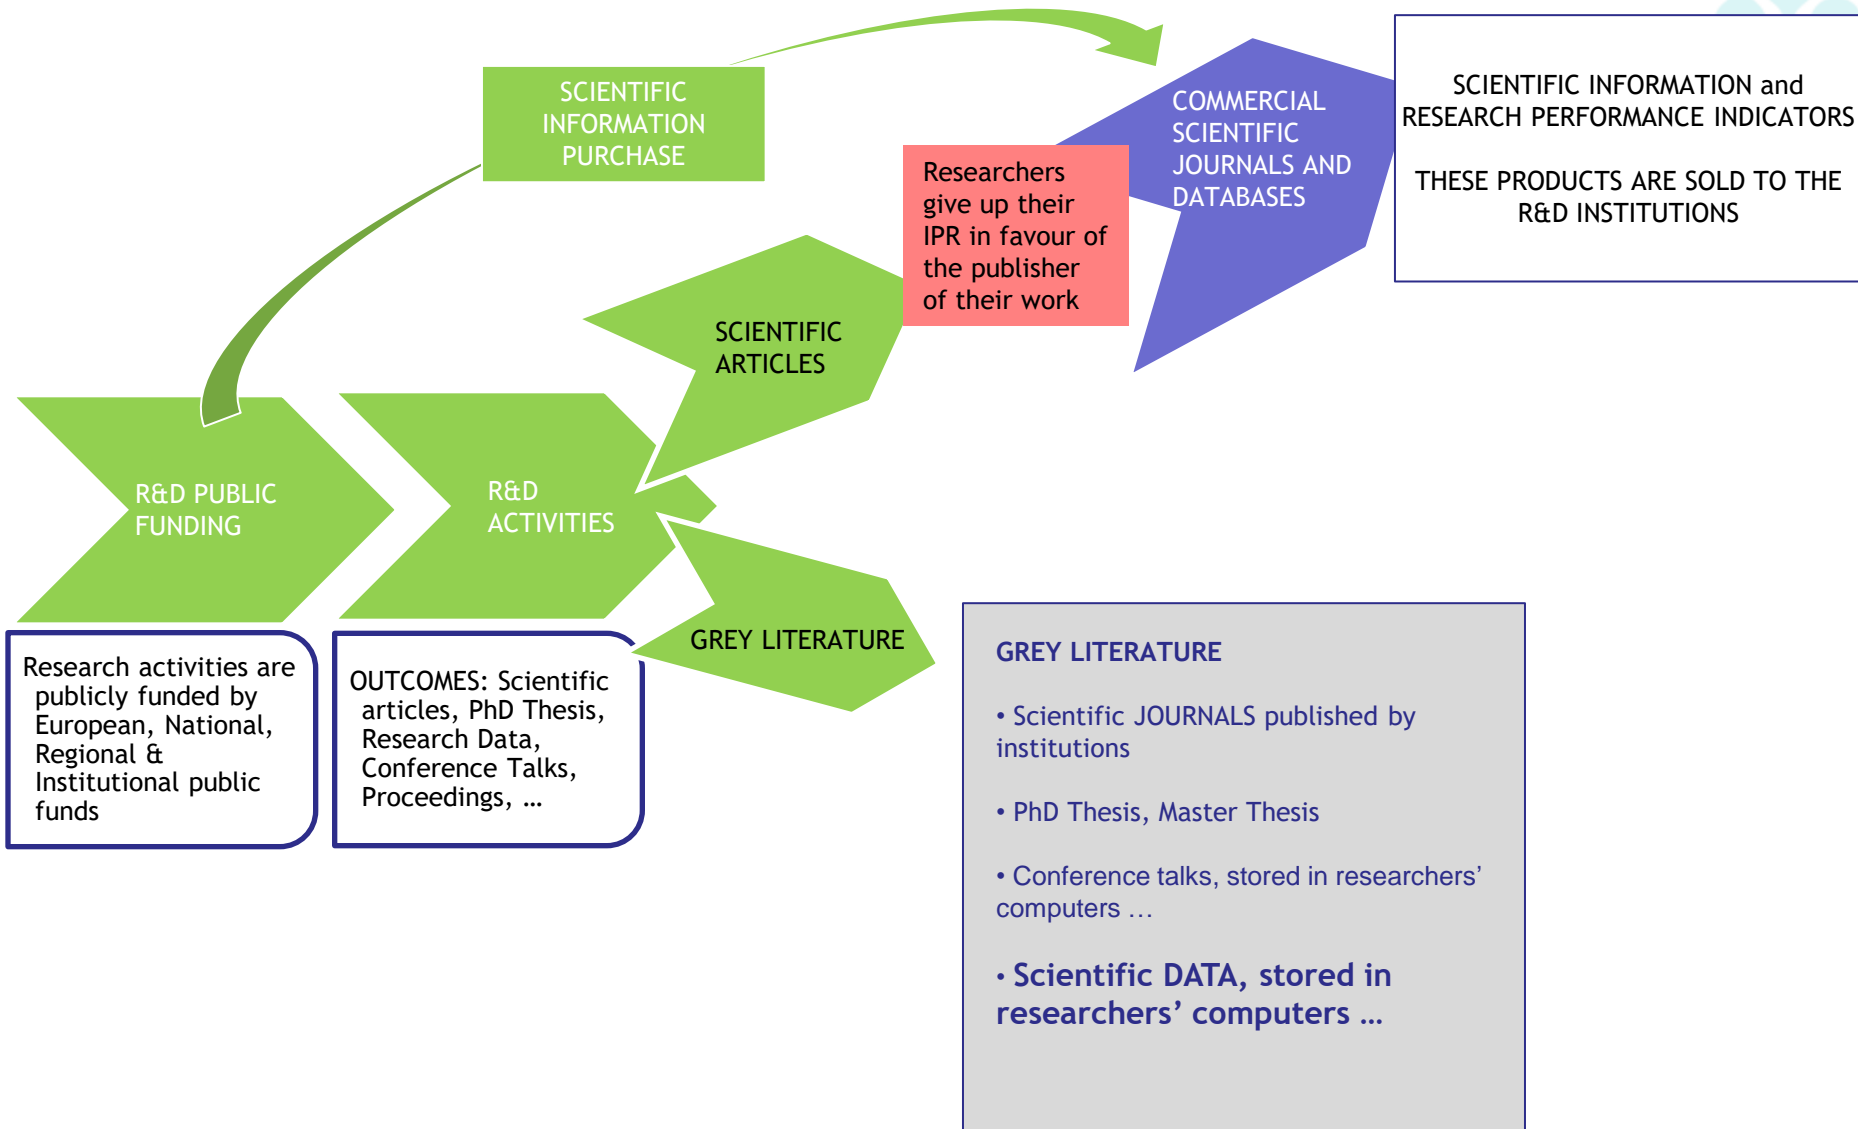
SCIENTIFIC INFORMATION PURCHASE

COMMERCIAL SCIENTIFIC JOURNALS AND DATABASES

SCIENTIFIC INFORMATION and RESEARCH PERFORMANCE INDICATORS

THESE PRODUCTS ARE SOLD TO THE R&D INSTITUTIONS

Researchers give up their IPR in favour of the publisher of their work

SCIENTIFIC ARTICLES

R&D PUBLIC FUNDING

R&D ACTIVITIES

GREY LITERATURE

Research activities are publicly funded by European, National, Regional & Institutional public funds

OUTCOMES: Scientific articles, PhD Thesis, Research Data, Conference Talks, Proceedings, …

GREY LITERATURE

• Scientific JOURNALS published by institutions

• PhD Thesis, Master Thesis

• Conference talks, stored in researchers' computers …

• Scientific DATA, stored in researchers' computers …